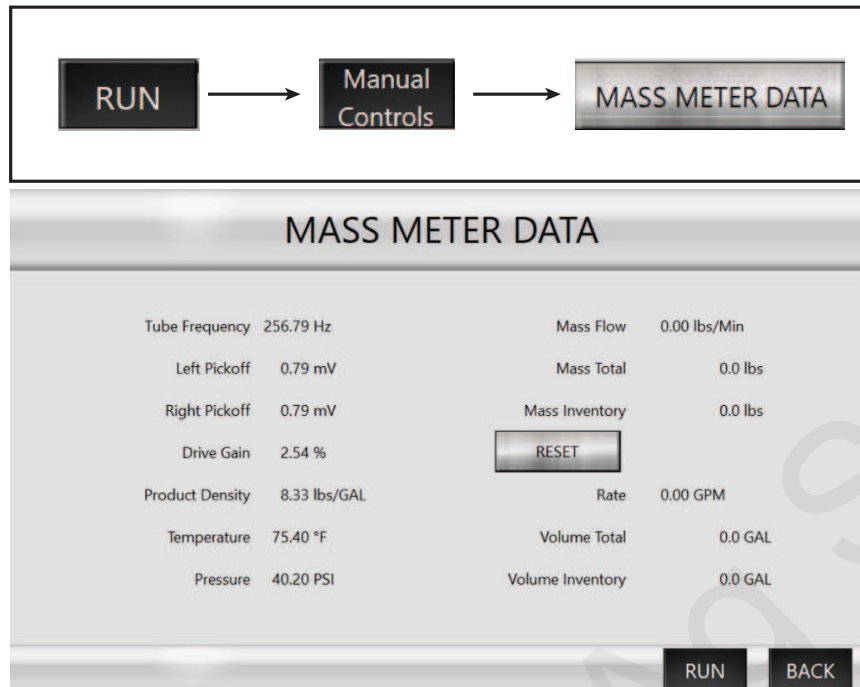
RUN → Manual Controls → MASS METER DATA

MASS METER DATA

Tube Frequency 256.79 Hz
Left Pickoff 0.79 mV
Right Pickoff 0.79 mV
Drive Gain 2.54 %
Product Density 8.33 lbs/GAL
Temperature 75.40 °F
Pressure 40.20 PSI

Mass Flow 0.00 lbs/Min
Mass Total 0.0 lbs
Mass Inventory 0.0 lbs
RESET
Rate 0.00 GPM
Volume Total 0.0 GAL
Volume Inventory 0.0 GAL

RUN BACK